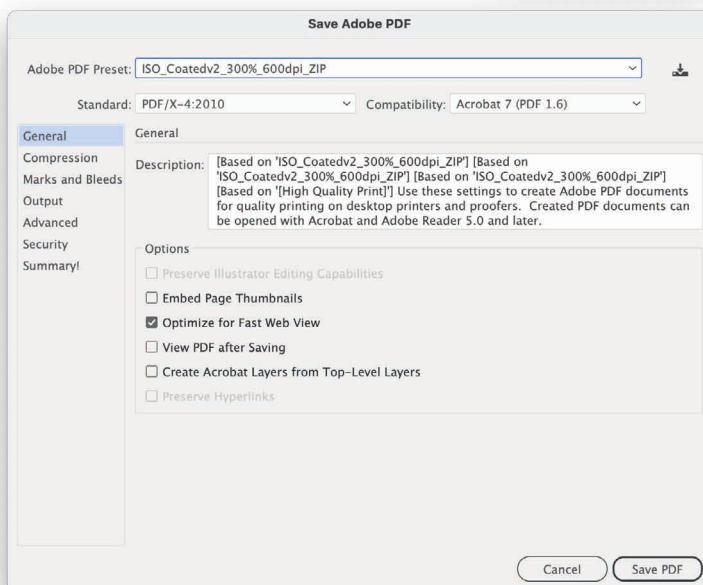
Save Adobe PDF

Adobe PDF Preset: ISO_Coatedv2_300%_600dpi_ZIP

Standard: PDF/X-4:2010

Compatibility: Acrobat 7 (PDF 1.6)

General
Compression
Marks and Bleeds
Output
Advanced
Security
Summary!

General

Description: [Based on 'ISO_Coatedv2_300%_600dpi_ZIP'] [Based on 'ISO_Coatedv2_300%_600dpi_ZIP'] [Based on 'ISO_Coatedv2_300%_600dpi_ZIP'] [Based on '[High Quality Print]'] Use these settings to create Adobe PDF documents for quality printing on desktop printers and proofers. Created PDF documents can be opened with Acrobat and Adobe Reader 5.0 and later.

Options

Preserve Illustrator Editing Capabilities

Embed Page Thumbnails

Optimize for Fast Web View

View PDF after Saving

Create Acrobat Layers from Top-Level Layers

Preserve Hyperlinks

Cancel

Save PDF